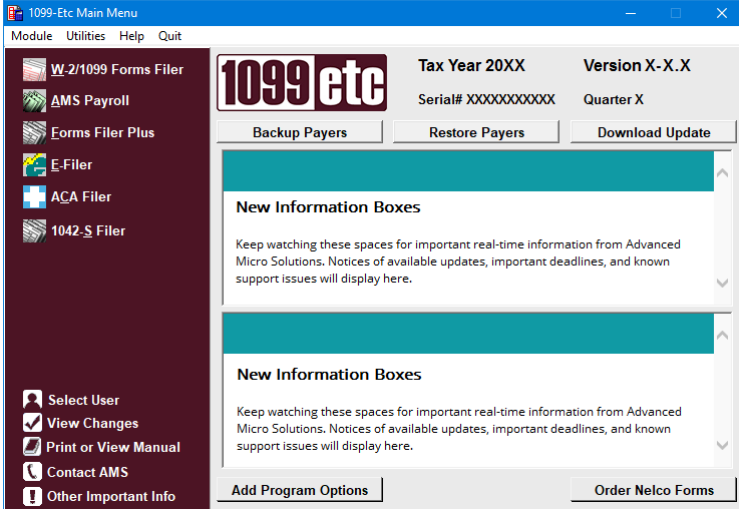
1099-Etc Main Menu

Module Utilities Help Quit

W-2/1099 Forms Filer
AMS Payroll
Forms Filer Plus
E-Filer
ACA Filer
1042-S Filer

1099etc

Tax Year 20XX
Version X-X.X
Serial# XXXXXXXXXXX
Quarter X

Backup Payers
Restore Payers
Download Update

New Information Boxes

Keep watching these spaces for important real-time information from Advanced Micro Solutions. Notices of available updates, important deadlines, and known support issues will display here.

New Information Boxes

Keep watching these spaces for important real-time information from Advanced Micro Solutions. Notices of available updates, important deadlines, and known support issues will display here.

Select User
View Changes
Print or View Manual
Contact AMS
Other Important Info

Add Program Options
Order Nelco Forms